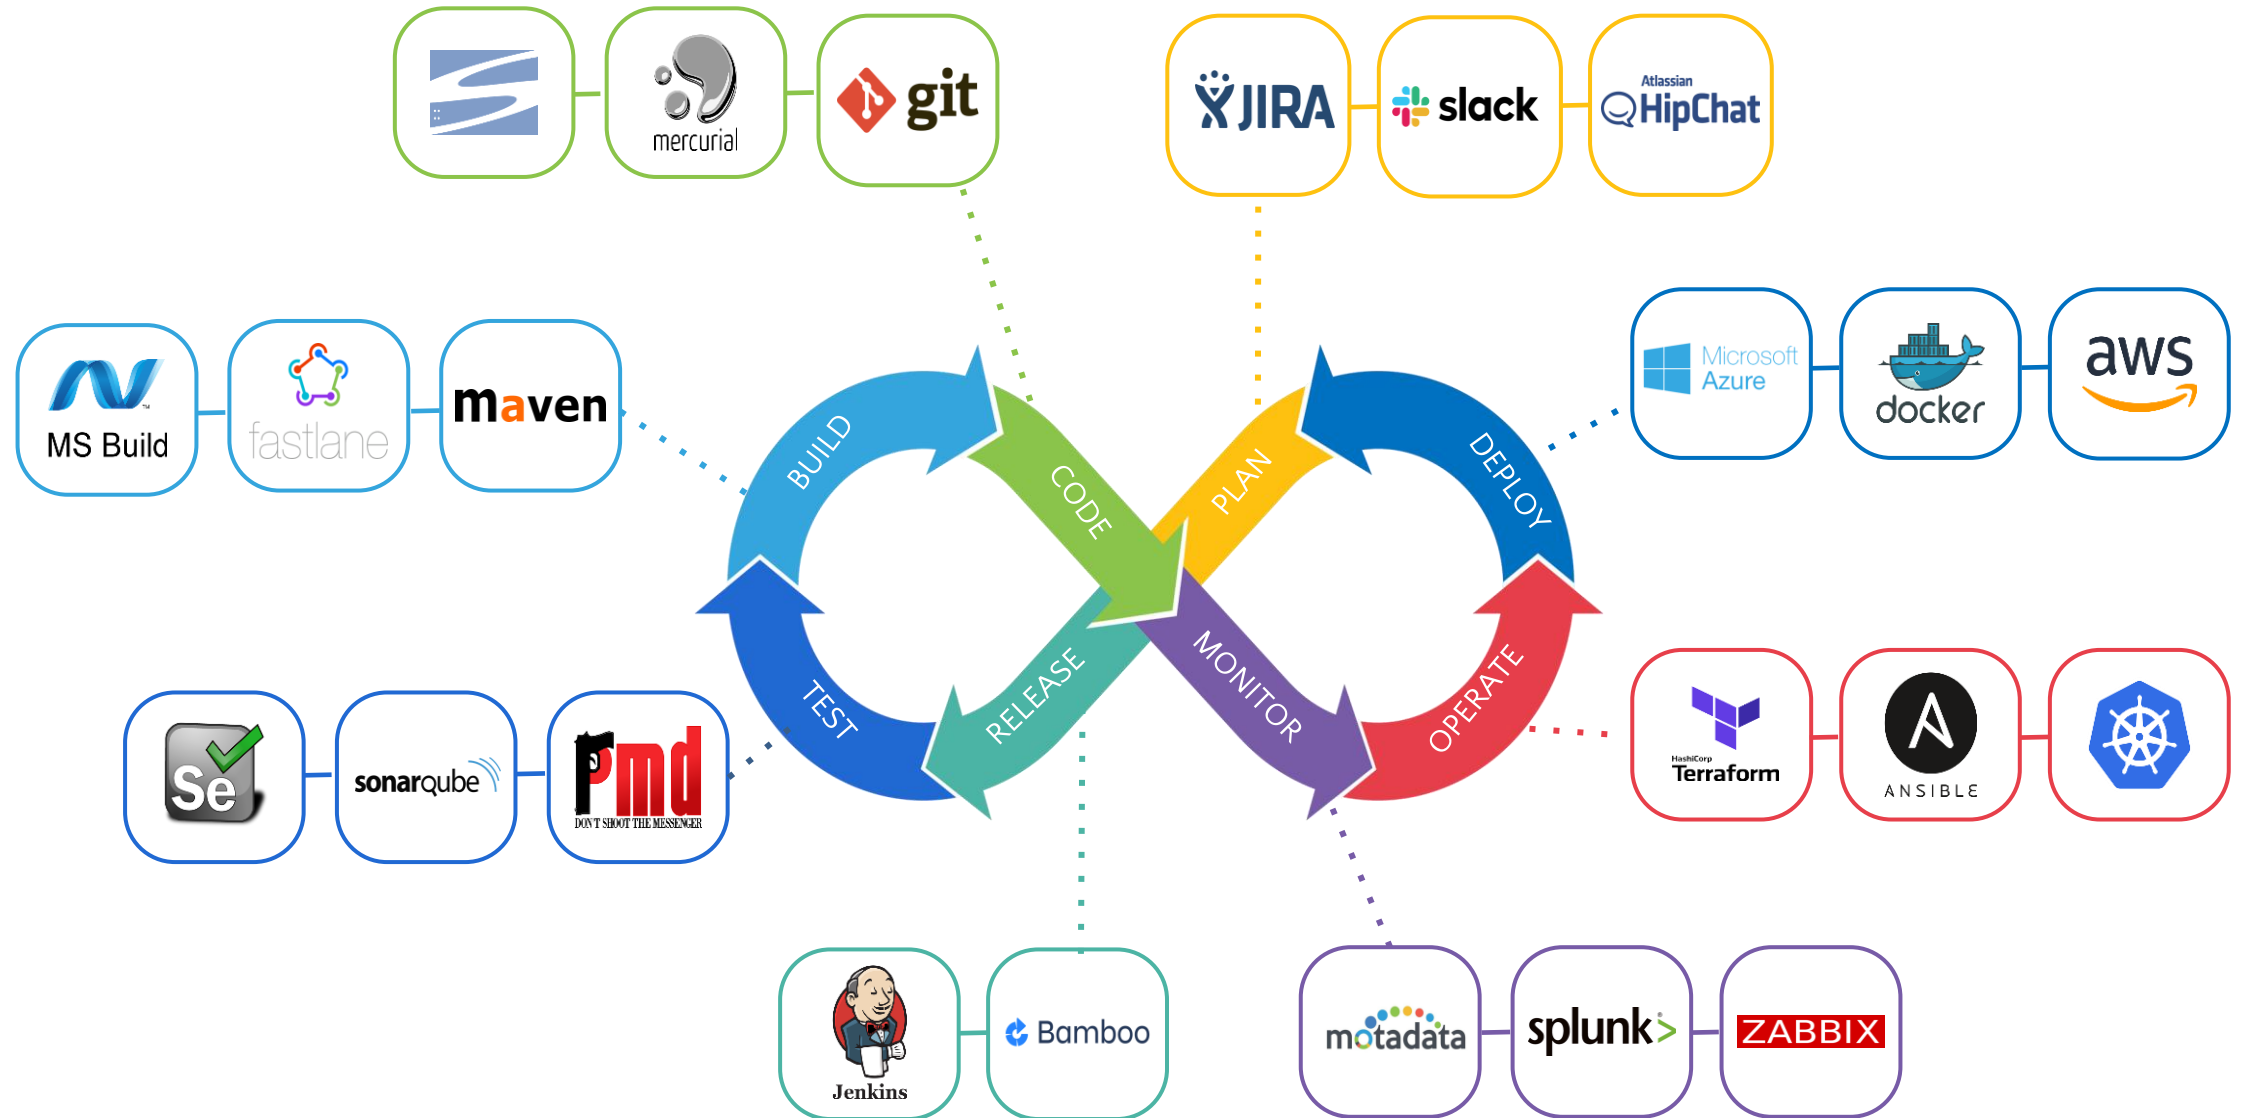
mercurial
git
JIRA
slack
Atlassian HipChat
MS Build
fastlane
maven
Microsoft Azure
docker
aws
BUILD
CODE
PLAN
DEPLOY
TEST
RELEASE
MONITOR
OPERATE
Se
sonarqube
Pmd
DON'T SHOOT THE MESSENGER
HashiCorp Terraform
ANSIBLE
Jenkins
Bamboo
motadata
splunk>
ZABBIX